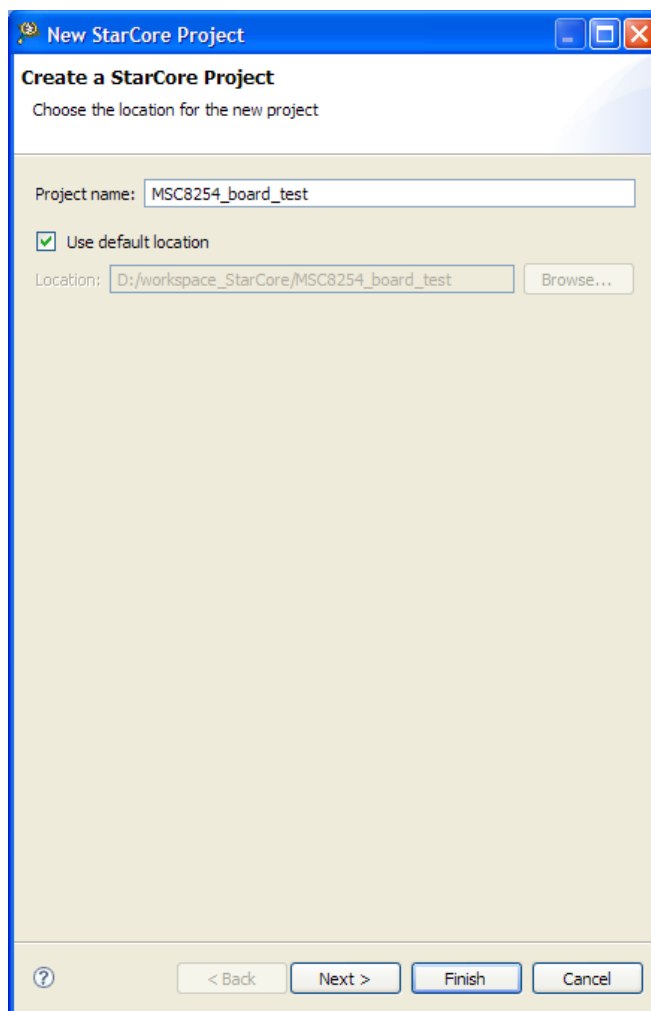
New StarCore Project

Create a StarCore Project

Choose the location for the new project

Project name: MSC8254_board_test

Use default location

Location: D:/workspace_StarCore/MSC8254_board_test Browse...

?

< Back Next > Finish Cancel